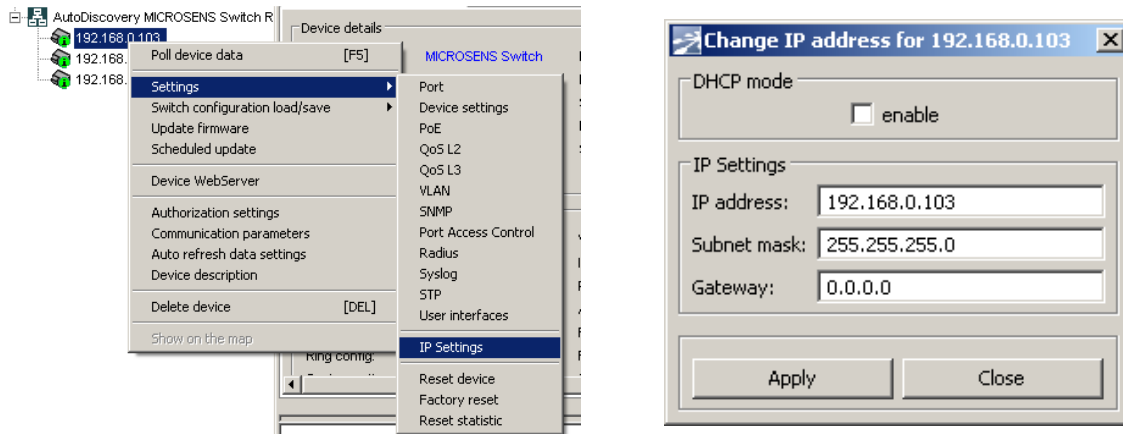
AutoDiscovery MICROSENS Switch R
192.168.0.103
192.168.
192.168.

Device details
MICROSENS Switch

Poll device data [F5]
Settings
Switch configuration load/save
Update firmware
Scheduled update
Device WebServer
Authorization settings
Communication parameters
Auto refresh data settings
Device description
Delete device [DEL]
Show on the map

Ring config.

Port
Device settings
PoE
QoS L2
QoS L3
VLAN
SNMP
Port Access Control
Radius
Syslog
STP
User interfaces
IP Settings
Reset device
Factory reset
Reset statistic

Change IP address for 192.168.0.103

DHCP mode
enable

IP Settings
IP address: 192.168.0.103
Subnet mask: 255.255.255.0
Gateway: 0.0.0.0

Apply
Close